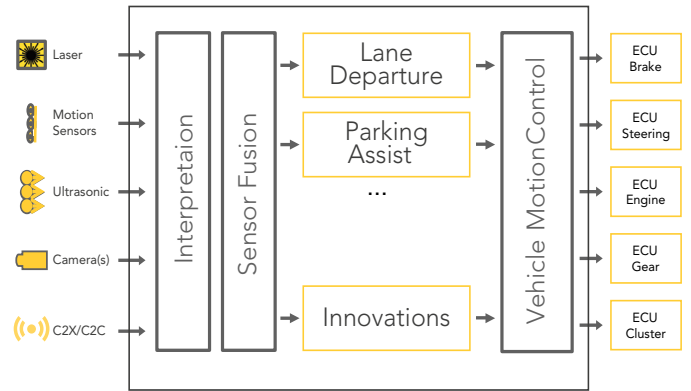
Laser

Motion Sensors

Ultrasonic

Camera(s)

C2X/C2C

Interpretaion

Sensor Fusion

Lane Departure

Parking Assist

...

Innovations

Vehicle MotionControl

ECU Brake

ECU Steering

ECU Engine

ECU Gear

ECU Cluster